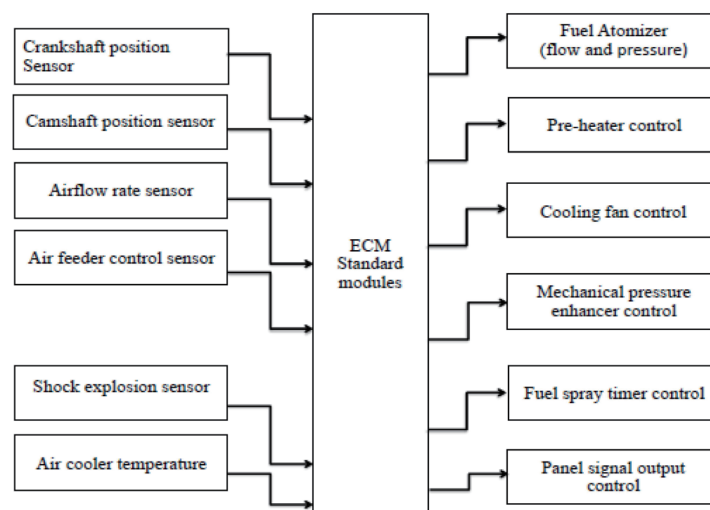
Crankshaft position Sensor

Camshaft position sensor

Airflow rate sensor

Air feeder control sensor

Shock explosion sensor

Air cooler temperature

ECM Standard modules

Fuel Atomizer (flow and pressure)

Pre-heater control

Cooling fan control

Mechanical pressure enhancer control

Fuel spray timer control

Panel signal output control